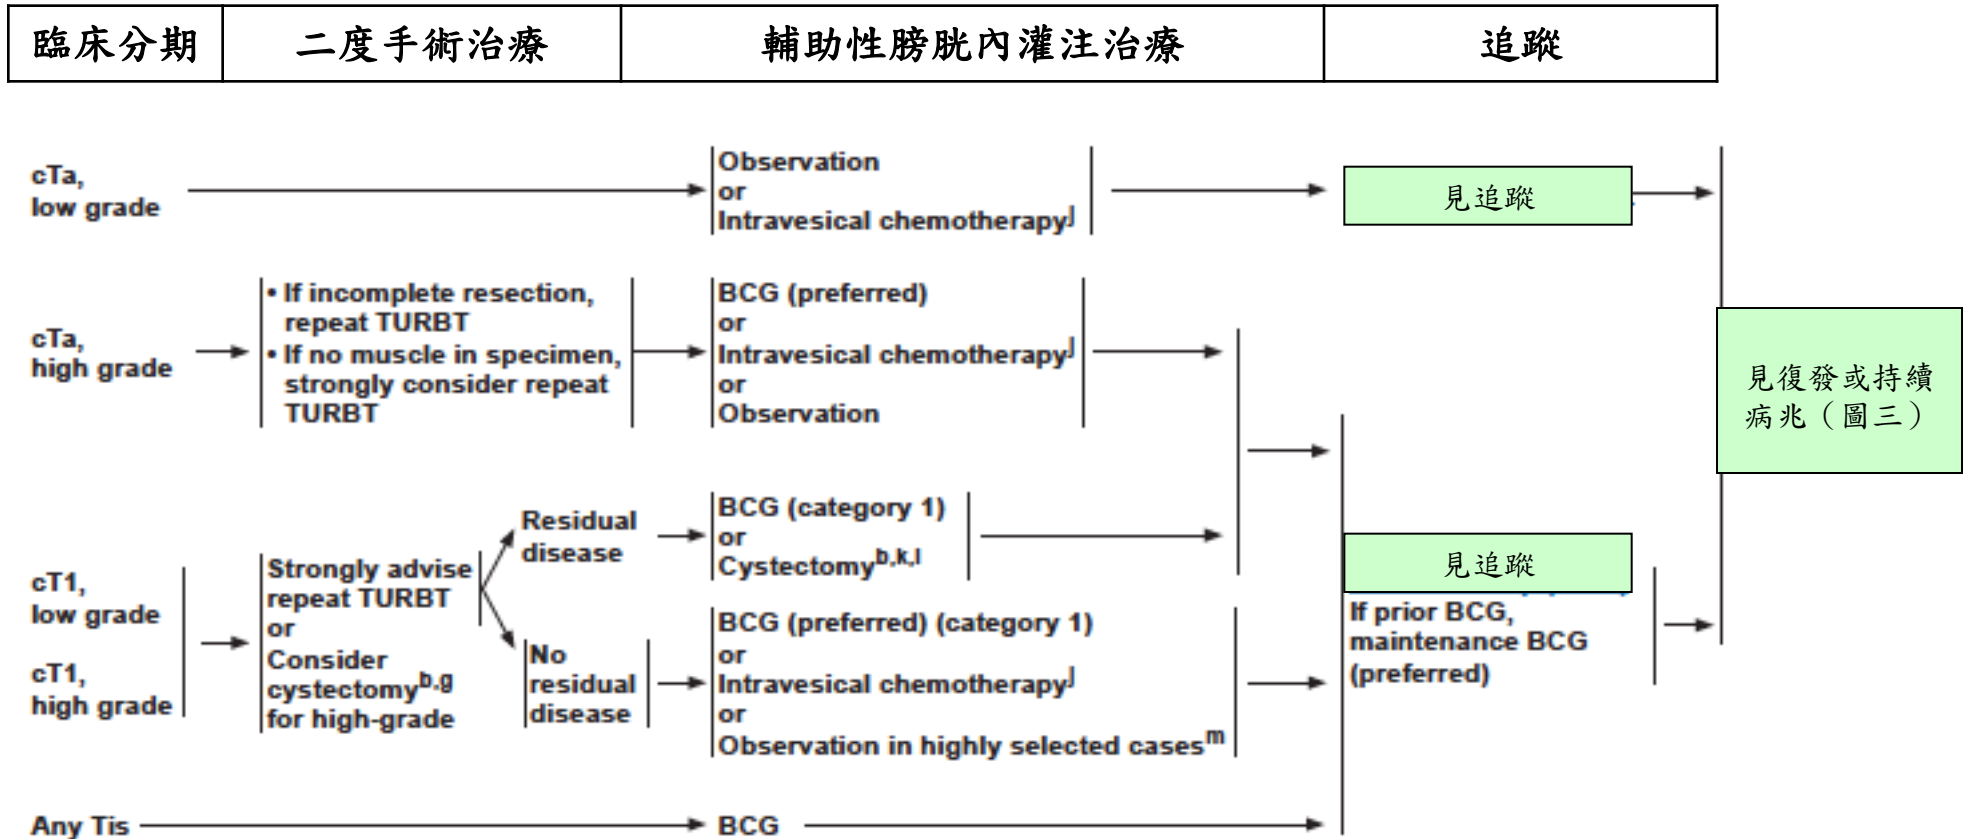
| 臨床分期 | 二度手術治療 | 輔助性膀胱內灌注治療 | 追蹤 |
|---|---|---|---|

cTa, low grade

Observation or Intravesical chemotherapy$^{j}$

見追蹤

cTa, high grade

• If incomplete resection, repeat TURBT
• If no muscle in specimen, strongly consider repeat TURBT

BCG (preferred) or Intravesical chemotherapy$^{j}$ or Observation

見復發或持續病兆（圖三）

cT1, low grade

cT1, high grade

Strongly advise repeat TURBT or Consider cystectomy$^{b,g}$ for high-grade

Residual disease

BCG (category 1) or Cystectomy$^{b,k,l}$

No residual disease

BCG (preferred) (category 1) or Intravesical chemotherapy$^{j}$ or Observation in highly selected cases$^{m}$

見追蹤

If prior BCG, maintenance BCG (preferred)

Any Tis

BCG